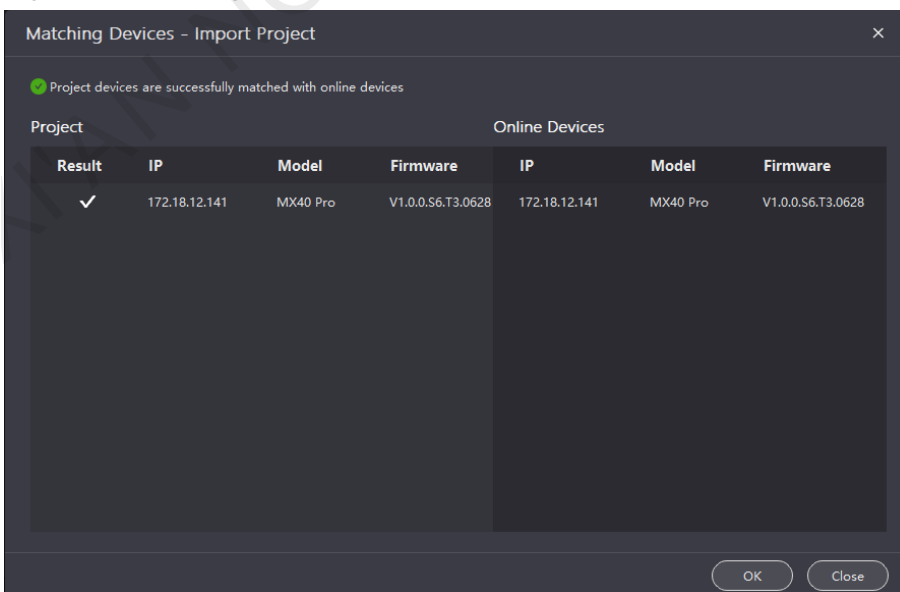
Matching Devices - Import Project ×

Project devices are successfully matched with online devices

Project

| Result | IP | Model | Firmware |
|---|---|---|---|
| ✓ | 172.18.12.141 | MX40 Pro | V1.0.0.S6.T3.0628 |

Online Devices

| IP | Model | Firmware |
|---|---|---|
| 172.18.12.141 | MX40 Pro | V1.0.0.S6.T3.0628 |

OK Close